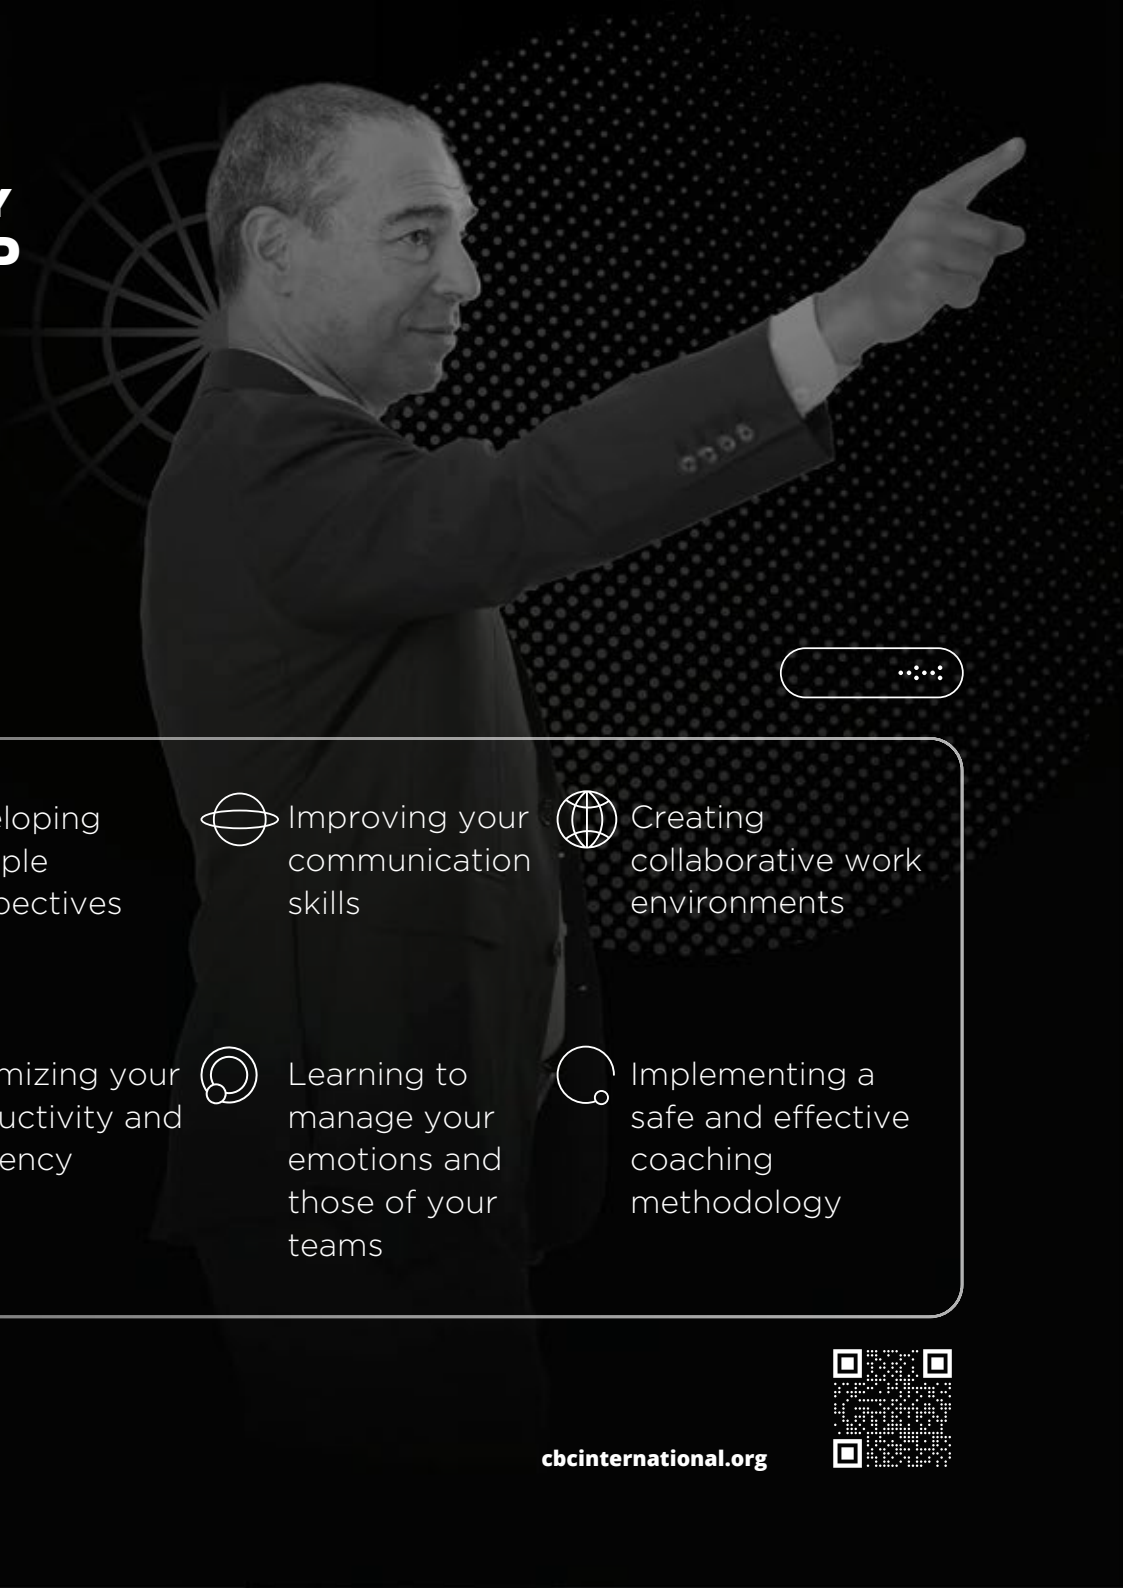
Y
P

eloping
ple
pectives

Improving your communication skills

Creating collaborative work environments

mizing your
uctivity and
ency

Learning to manage your emotions and those of your teams

Implementing a safe and effective coaching methodology

cbcinternational.org